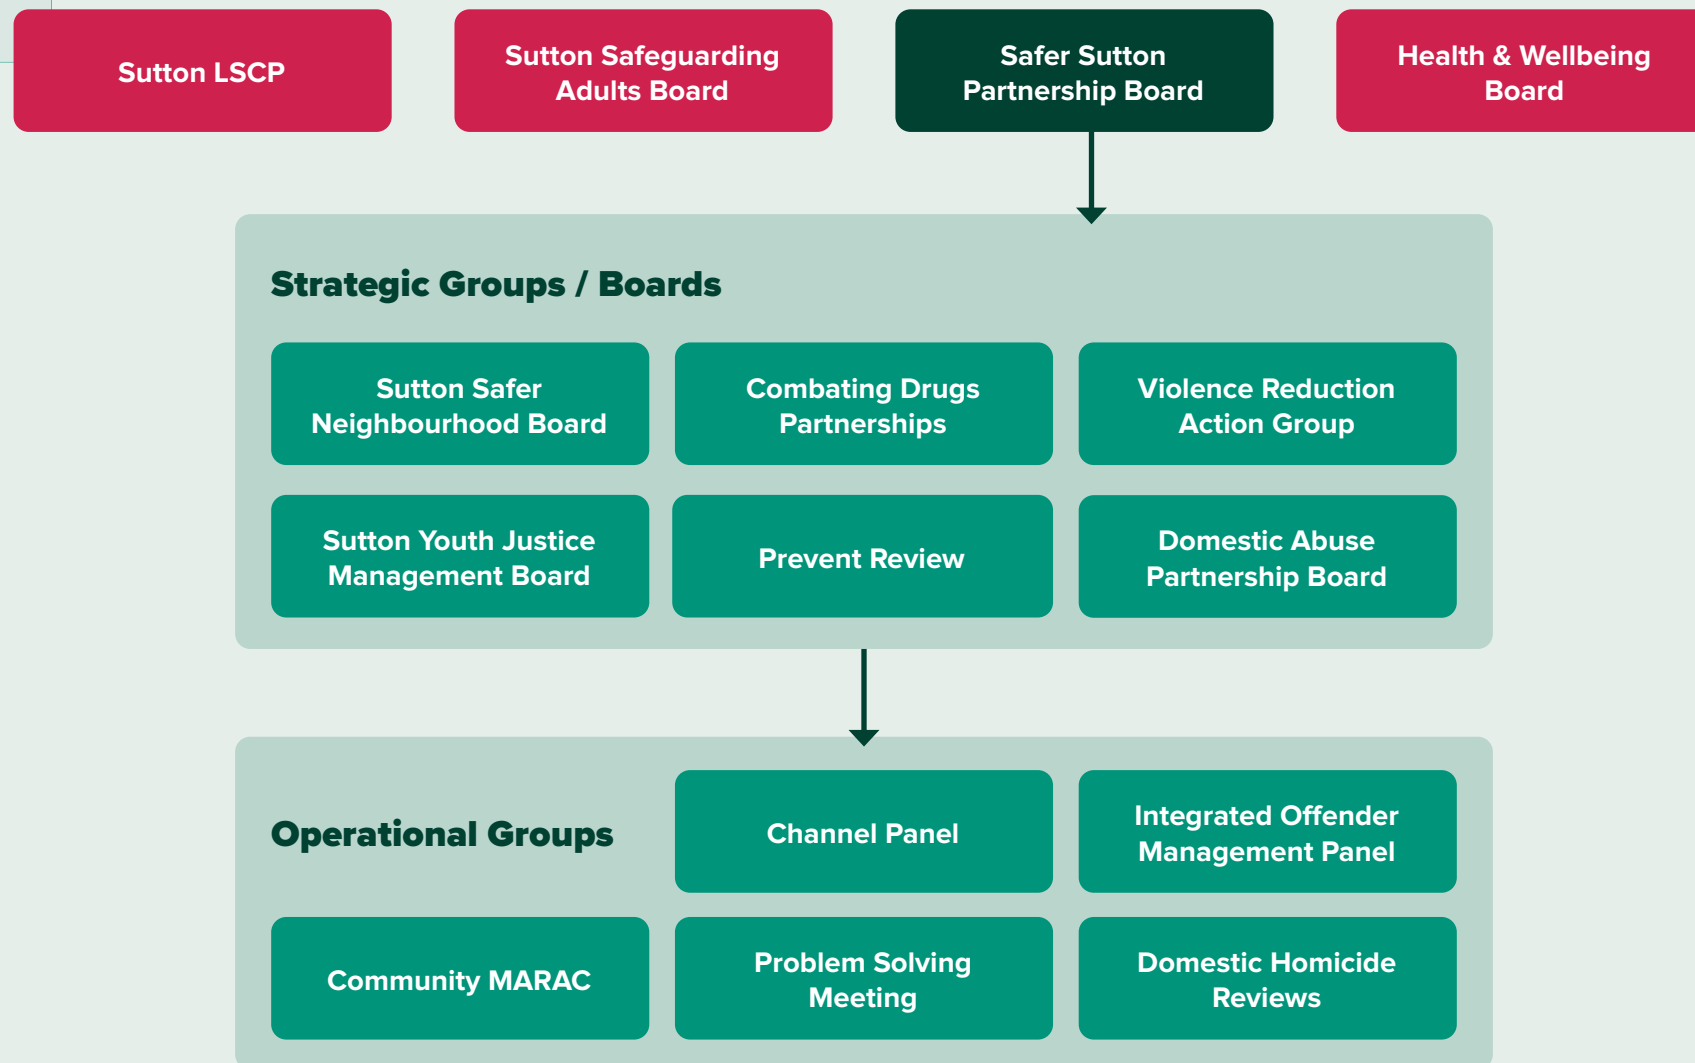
Sutton LSCP

Sutton Safeguarding Adults Board

Safer Sutton Partnership Board

Health & Wellbeing Board

Strategic Groups / Boards

Sutton Safer Neighbourhood Board

Combating Drugs Partnerships

Violence Reduction Action Group

Sutton Youth Justice Management Board

Prevent Review

Domestic Abuse Partnership Board

Operational Groups

Channel Panel

Integrated Offender Management Panel

Community MARAC

Problem Solving Meeting

Domestic Homicide Reviews